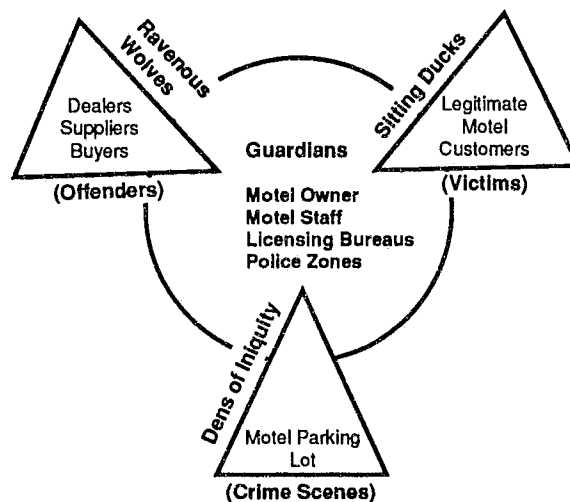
Ravenous Wolves

Dealers
Suppliers
Buyers

(Offenders)

Sitting Ducks

Legitimate
Motel
Customers

(Victims)

Guardians

Motel Owner
Motel Staff
Licensing Bureaus
Police Zones

Dens of Iniquity

Motel Parking
Lot

(Crime Scenes)